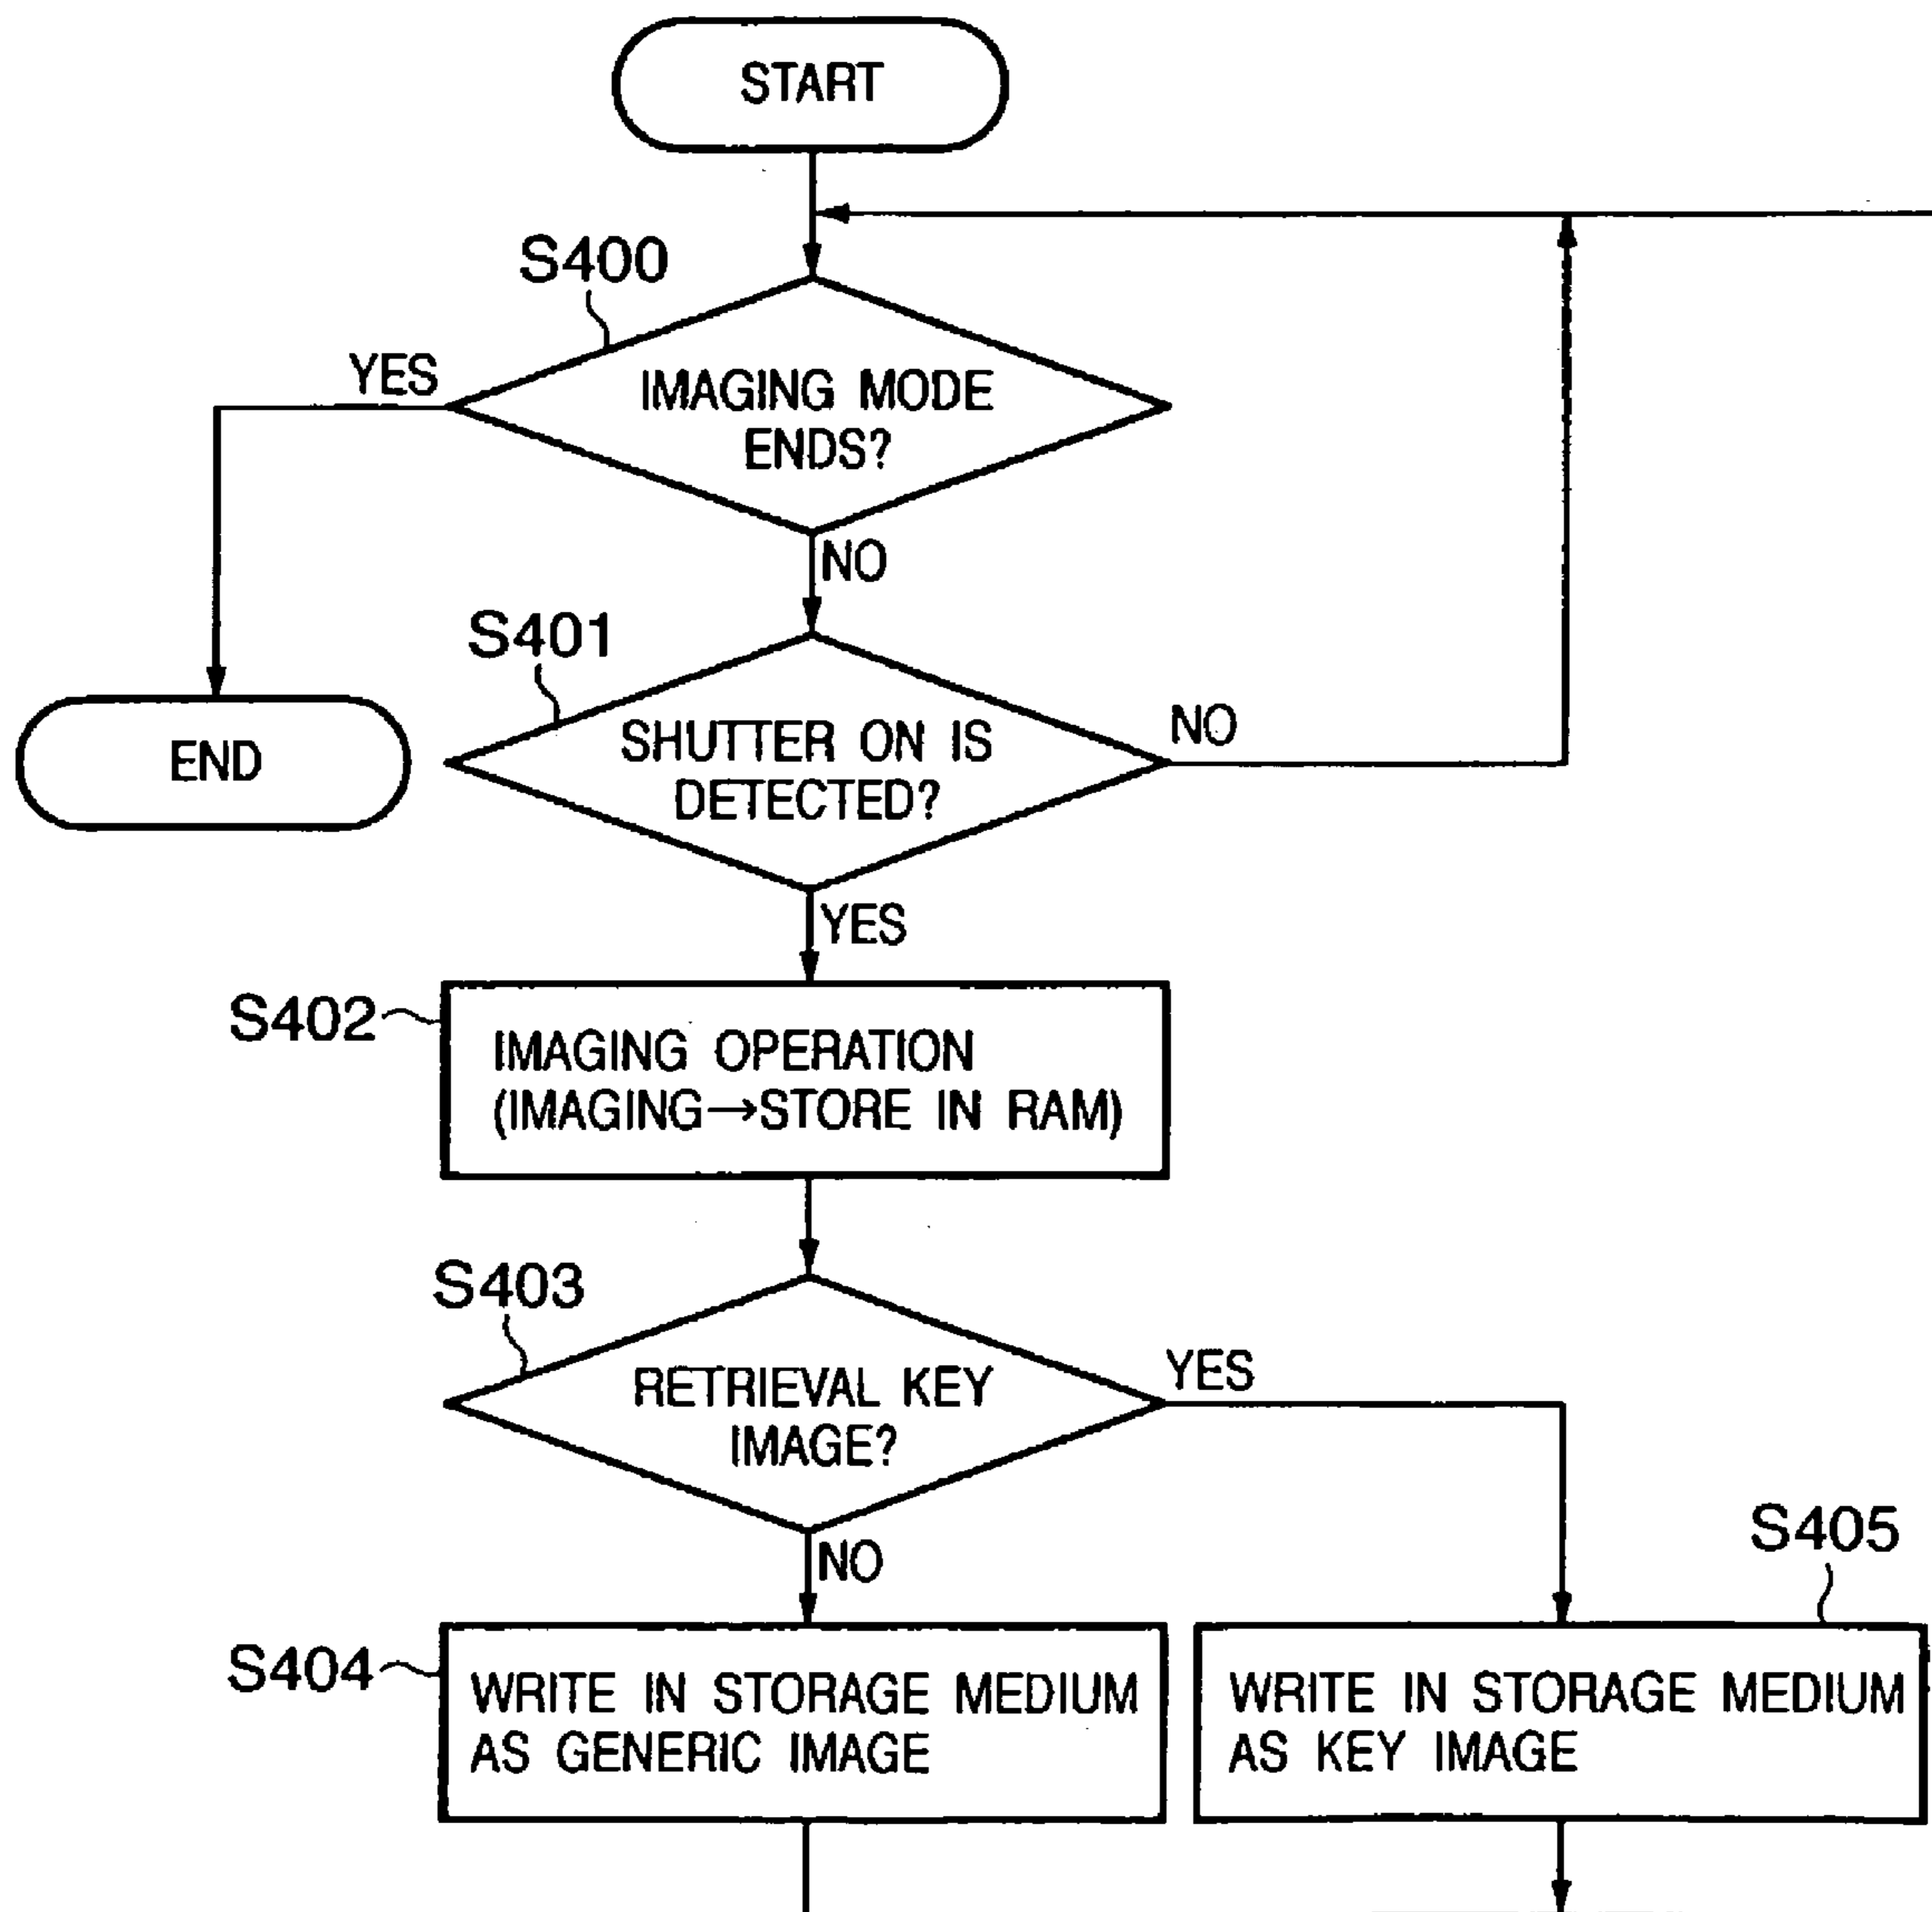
START

S400

IMAGING MODE ENDS?

YES

NO

END

S401

SHUTTER ON IS DETECTED?

NO

YES

S402

IMAGING OPERATION (IMAGING→STORE IN RAM)

S403

RETRIEVAL KEY IMAGE?

YES

NO

S405

S404

WRITE IN STORAGE MEDIUM AS GENERIC IMAGE

WRITE IN STORAGE MEDIUM AS KEY IMAGE